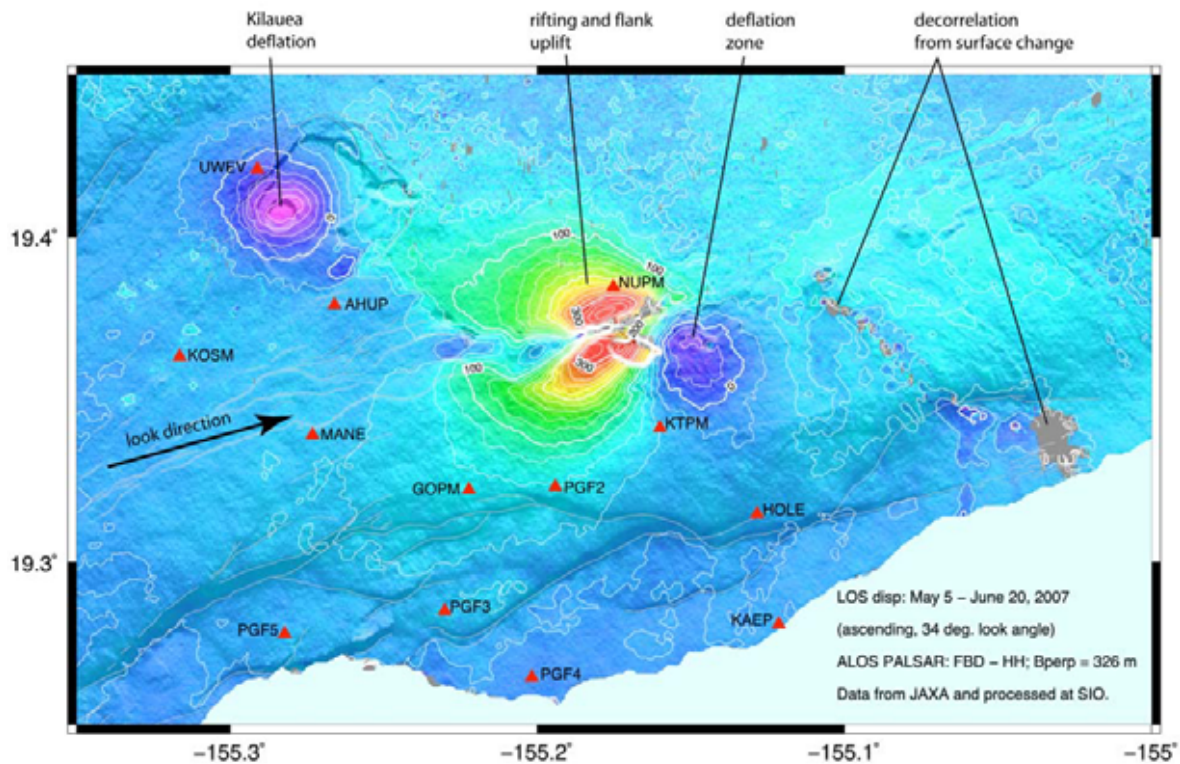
Kilauea deflation

rifting and flank uplift

deflation zone

decorrelation from surface change

19.4°

19.3°

UWEV

AHUP

KOSM

MANE

look direction

NUPM

100

100

300

300

300

100

KTPM

GOPM

PGF2

HOLE

PGF3

PGF5

PGF4

KAEP

LOS disp: May 5 – June 20, 2007

(ascending, 34 deg. look angle)

ALOS PALSAR: FBD – HH; Bperp = 326 m

Data from JAXA and processed at SIO.

−155.3°

−155.2°

−155.1°

−155°